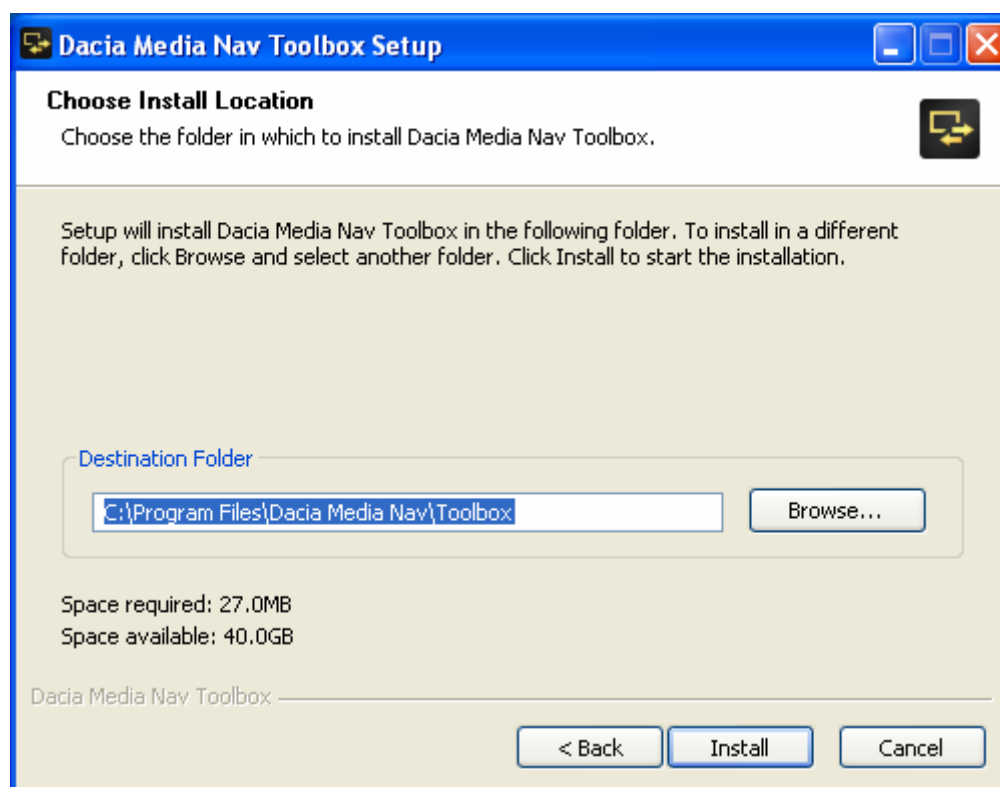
Dacia Media Nav Toolbox Setup

Choose Install Location

Choose the folder in which to install Dacia Media Nav Toolbox.

Setup will install Dacia Media Nav Toolbox in the following folder. To install in a different folder, click Browse and select another folder. Click Install to start the installation.

Destination Folder

C:\Program Files\Dacia Media Nav\Toolbox

Browse...

Space required: 27.0MB

Space available: 40.0GB

Dacia Media Nav Toolbox

< Back

Install

Cancel